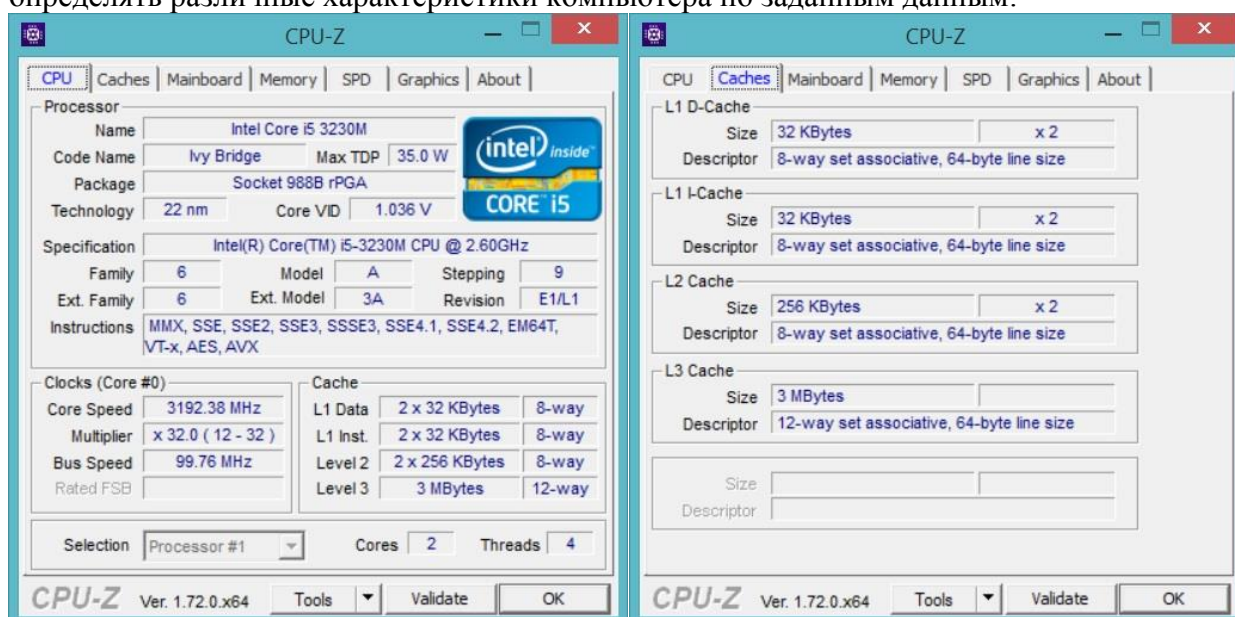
определять различные характеристики компьютера по заданным данным.

CPU-Z

CPU | Caches | Mainboard | Memory | SPD | Graphics | About

Processor
Name: Intel Core i5 3230M
Code Name: Ivy Bridge   Max TDP: 35.0 W
Package: Socket 988B rPGA
Technology: 22 nm   Core VID: 1.036 V

intel inside
CORE i5

Specification: Intel(R) Core(TM) i5-3230M CPU @ 2.60GHz
Family: 6   Model: A   Stepping: 9
Ext. Family: 6   Ext. Model: 3A   Revision: E1/L1
Instructions: MMX, SSE, SSE2, SSE3, SSSE3, SSE4.1, SSE4.2, EM64T, VT-x, AES, AVX

Clocks (Core #0)
Core Speed: 3192.38 MHz
Multiplier: x 32.0 ( 12 - 32 )
Bus Speed: 99.76 MHz
Rated FSB

Cache
| | | |
|---|---|---|
| L1 Data | 2 x 32 KBytes | 8-way |
| L1 Inst. | 2 x 32 KBytes | 8-way |
| Level 2 | 2 x 256 KBytes | 8-way |
| Level 3 | 3 MBytes | 12-way |

Selection: Processor #1   Cores: 2   Threads: 4

CPU-Z Ver. 1.72.0.x64   Tools   Validate   OK

CPU-Z

CPU | Caches | Mainboard | Memory | SPD | Graphics | About

L1 D-Cache
Size: 32 KBytes   x 2
Descriptor: 8-way set associative, 64-byte line size

L1 I-Cache
Size: 32 KBytes   x 2
Descriptor: 8-way set associative, 64-byte line size

L2 Cache
Size: 256 KBytes   x 2
Descriptor: 8-way set associative, 64-byte line size

L3 Cache
Size: 3 MBytes
Descriptor: 12-way set associative, 64-byte line size

Size
Descriptor

CPU-Z Ver. 1.72.0.x64   Tools   Validate   OK